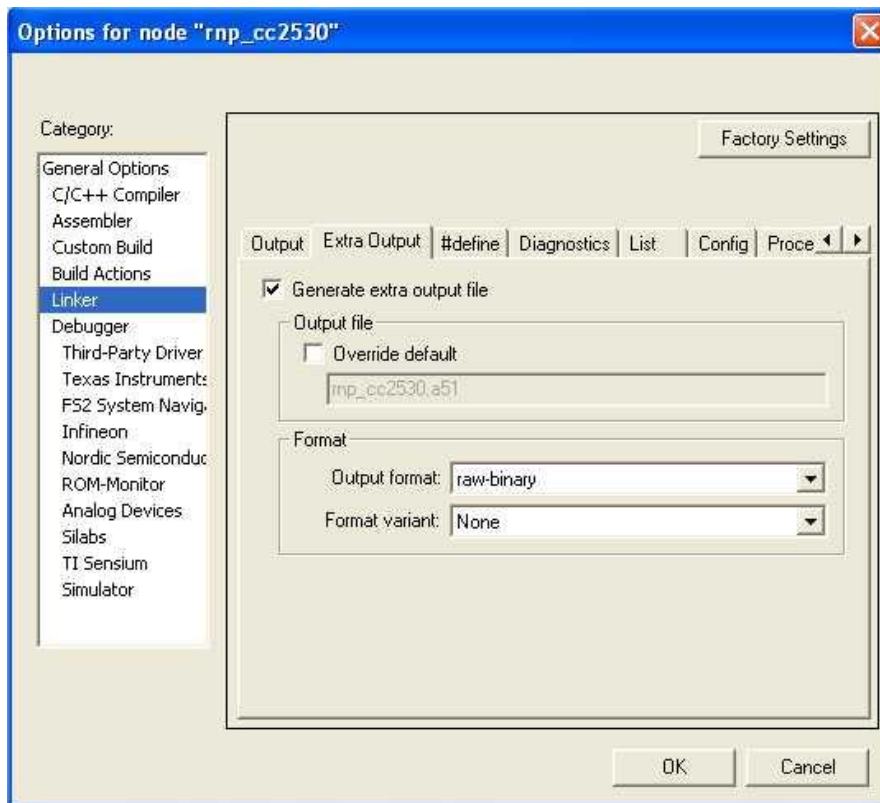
Options for node "rnp_cc2530"

Category:

General Options
C/C++ Compiler
Assembler
Custom Build
Build Actions
Linker
Debugger
Third-Party Driver
Texas Instruments
FS2 System Navig
Infineon
Nordic Semiconduc
ROM-Monitor
Analog Devices
Silabs
TI Sensium
Simulator

Factory Settings

Output | Extra Output | #define | Diagnostics | List | Config | Proce

Generate extra output file

Output file

Override default

rnp_cc2530.a51

Format

Output format: raw-binary

Format variant: None

OK

Cancel